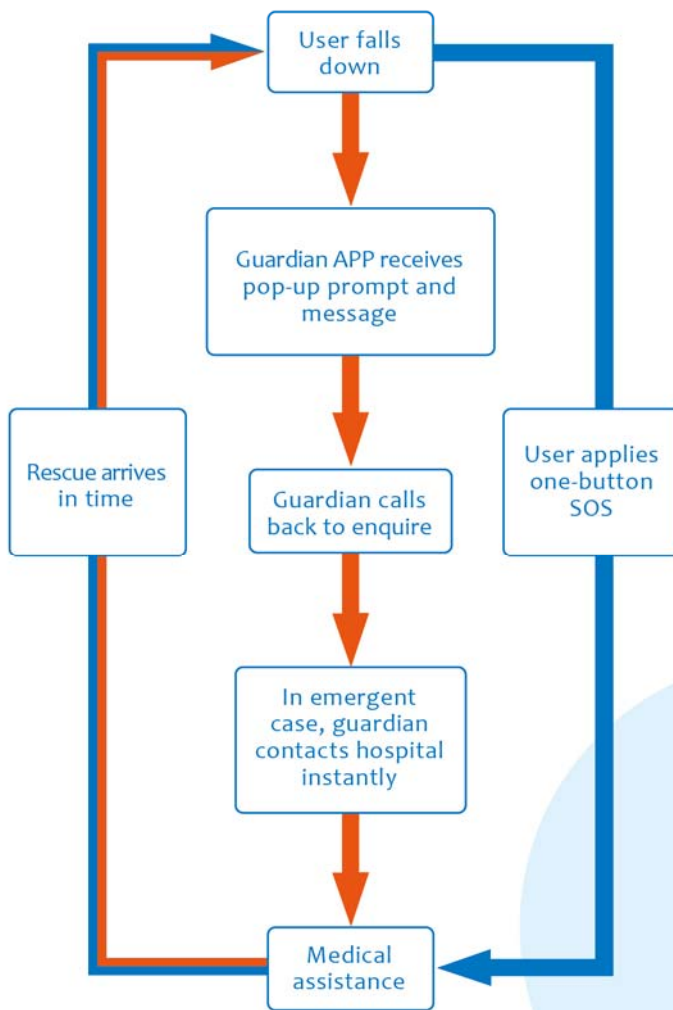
User falls down

Guardian APP receives pop-up prompt and message

Guardian calls back to enquire

In emergent case, guardian contacts hospital instantly

Medical assistance

Rescue arrives in time

User applies one-button SOS